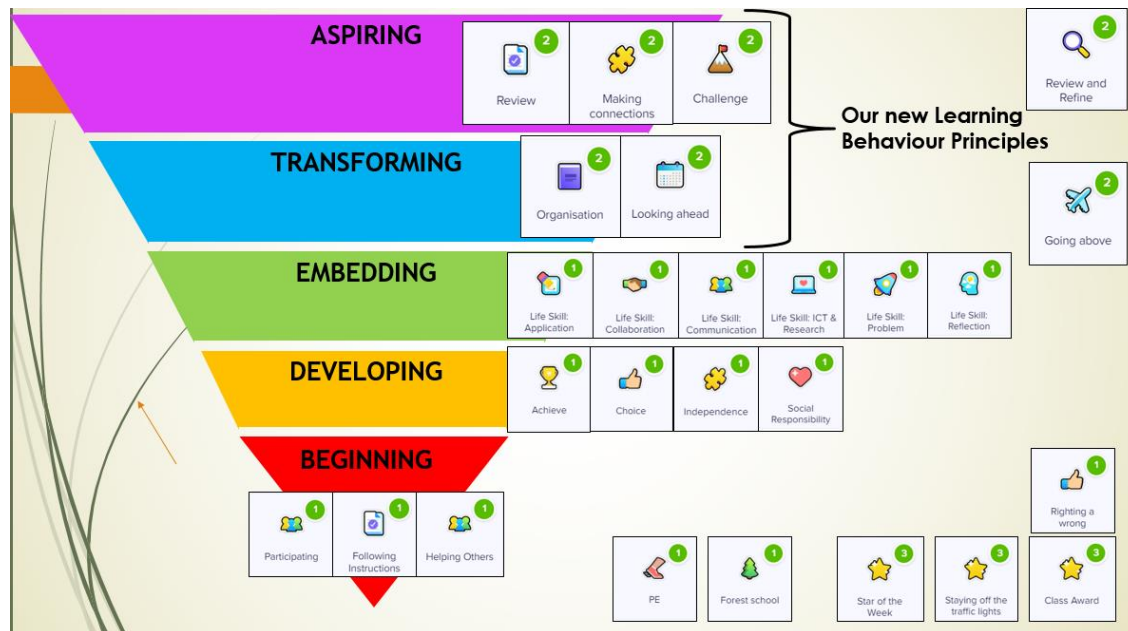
ASPIRING

2 Review
2 Making connections
2 Challenge

2 Review and Refine

Our new Learning Behaviour Principles

TRANSFORMING

2 Organisation
2 Looking ahead

2 Going above

EMBEDDING

1 Life Skill: Application
1 Life Skill: Collaboration
1 Life Skill: Communication
1 Life Skill: ICT & Research
1 Life Skill: Problem
1 Life Skill: Reflection

DEVELOPING

1 Achieve
1 Choice
1 Independence
1 Social Responsibility

BEGINNING

1 Participating
1 Following Instructions
1 Helping Others

1 Righting a wrong

1 PE
1 Forest school
3 Star of the Week
3 Staying off the traffic lights
3 Class Award